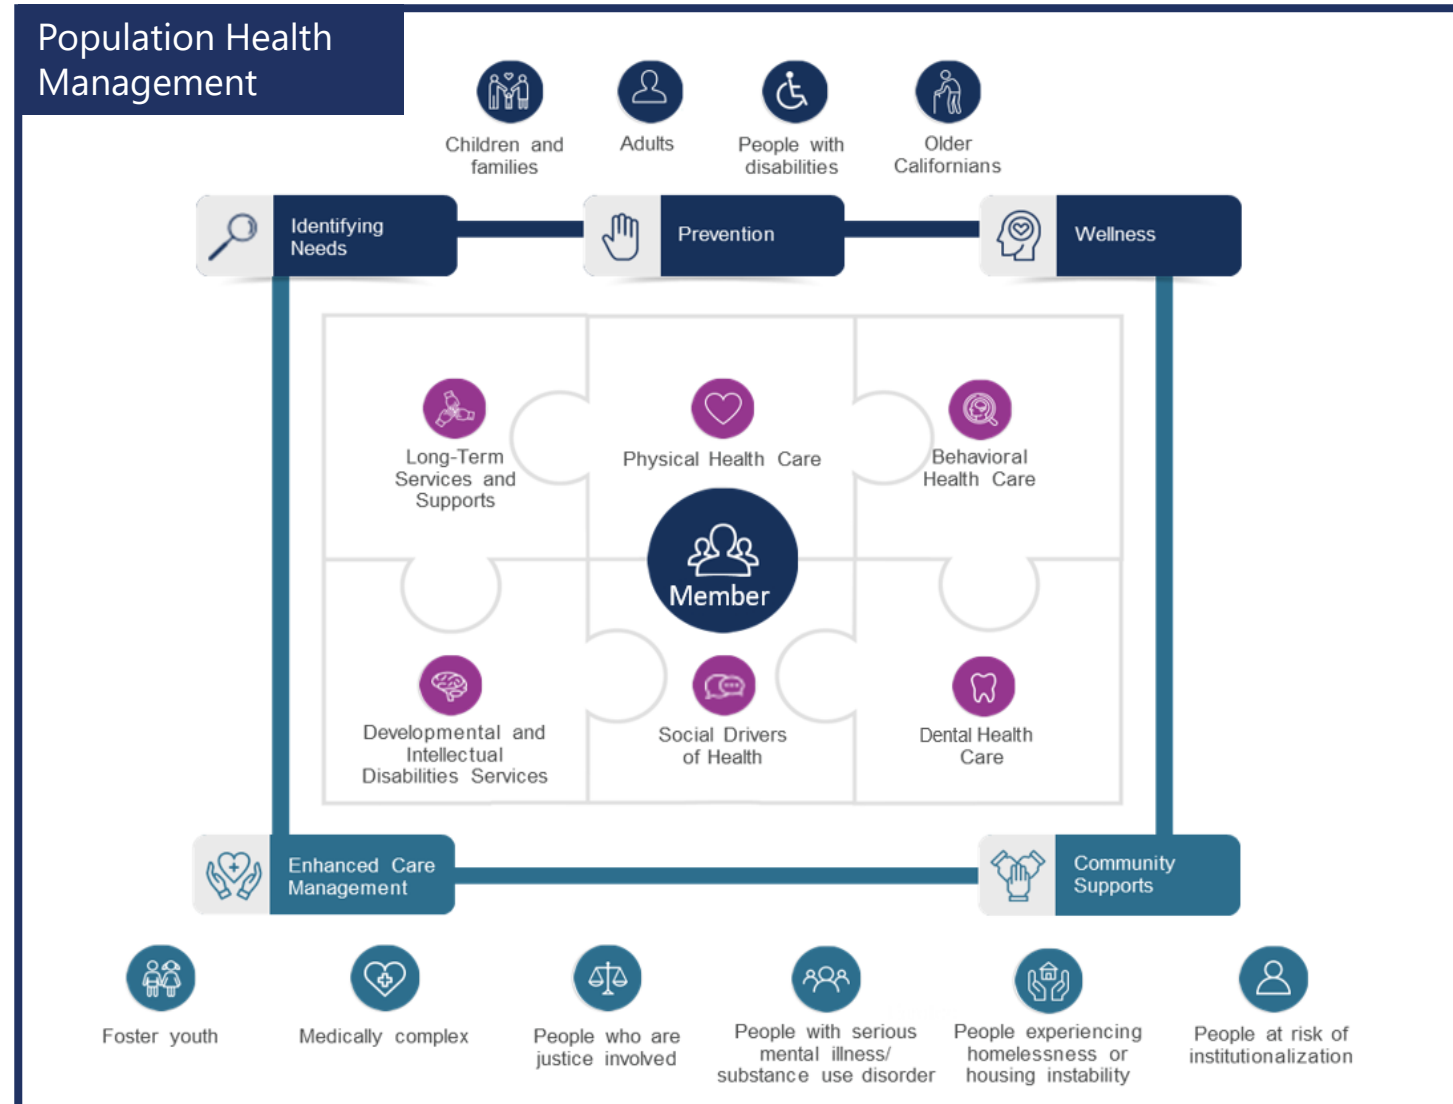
Population Health Management

Children and families

Adults

People with disabilities

Older Californians

Identifying Needs

Prevention

Wellness

Long-Term Services and Supports

Physical Health Care

Behavioral Health Care

Member

Developmental and Intellectual Disabilities Services

Social Drivers of Health

Dental Health Care

Enhanced Care Management

Community Supports

Foster youth

Medically complex

People who are justice involved

People with serious mental illness/ substance use disorder

People experiencing homelessness or housing instability

People at risk of institutionalization